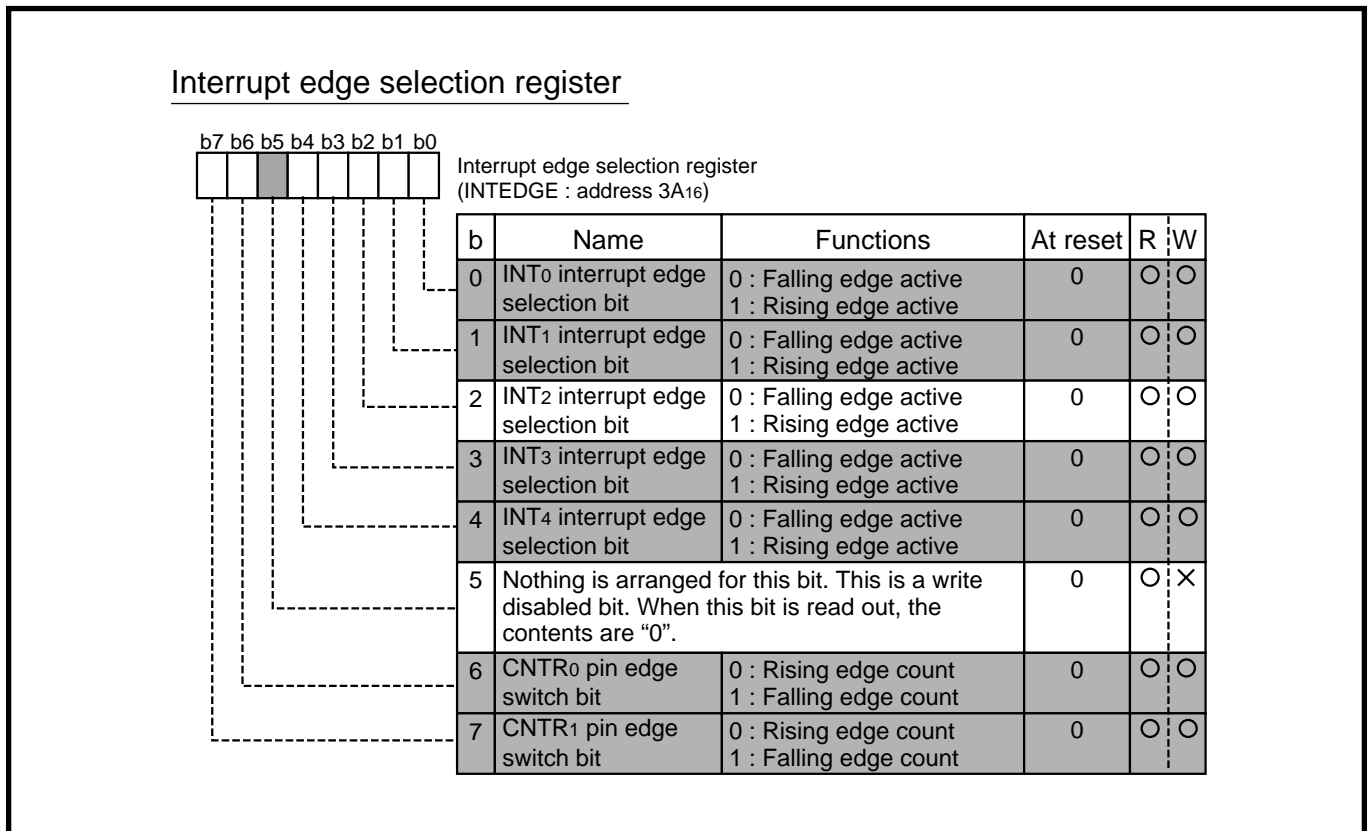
Interrupt edge selection register

b7 b6 b5 b4 b3 b2 b1 b0

Interrupt edge selection register
(INTEDGE : address $3A_{16}$)

| b | Name | Functions | At reset | R | W |
|---|---|---|---|---|---|
| 0 | $INT_0$ interrupt edge selection bit | 0 : Falling edge active 1 : Rising edge active | 0 | O | O |
| 1 | $INT_1$ interrupt edge selection bit | 0 : Falling edge active 1 : Rising edge active | 0 | O | O |
| 2 | $INT_2$ interrupt edge selection bit | 0 : Falling edge active 1 : Rising edge active | 0 | O | O |
| 3 | $INT_3$ interrupt edge selection bit | 0 : Falling edge active 1 : Rising edge active | 0 | O | O |
| 4 | $INT_4$ interrupt edge selection bit | 0 : Falling edge active 1 : Rising edge active | 0 | O | O |
| 5 | Nothing is arranged for this bit. This is a write disabled bit. When this bit is read out, the contents are "0". | | 0 | O | × |
| 6 | $CNTR_0$ pin edge switch bit | 0 : Rising edge count 1 : Falling edge count | 0 | O | O |
| 7 | $CNTR_1$ pin edge switch bit | 0 : Rising edge count 1 : Falling edge count | 0 | O | O |